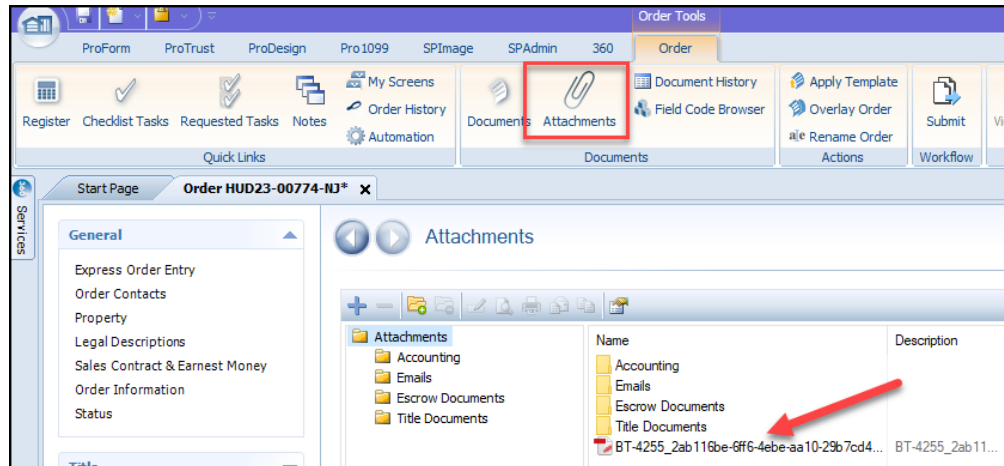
Order Tools

ProForm ProTrust ProDesign Pro1099 SPImage SPAdmin 360 Order

Register Checklist Tasks Requested Tasks Notes

My Screens
Order History
Automation

Quick Links

Documents Attachments

Document History
Field Code Browser

Documents

Apply Template
Overlay Order
Rename Order

Actions

Submit

Workflow

Services

Start Page Order HUD23-00774-NJ* ×

General

Express Order Entry
Order Contacts
Property
Legal Descriptions
Sales Contract & Earnest Money
Order Information
Status

Title

Attachments

Attachments
Accounting
Emails
Escrow Documents
Title Documents

| Name | Description |
|---|---|
| Accounting | |
| Emails | |
| Escrow Documents | |
| Title Documents | |
| BT-4255_2ab116be-6ff6-4ebe-aa10-29b7cd4... | BT-4255_2ab11... |